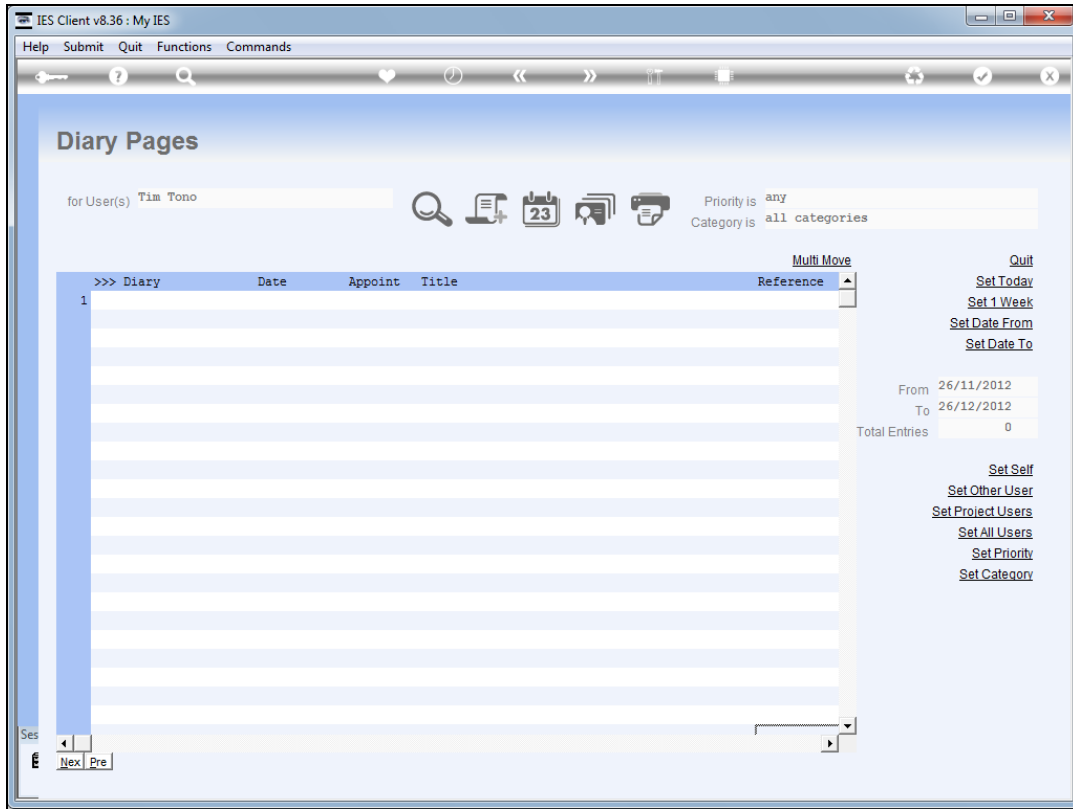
IES Client v8.36 : My IES

Help Submit Quit Functions Commands

Diary Pages

for User(s) Tim Tono

23

Priority is any
Category is all categories

Multi Move

| >>> Diary | Date | Appoint | Title | Reference |
|---|---|---|---|---|
| 1 | | | | |

Quit
Set Today
Set 1 Week
Set Date From
Set Date To

From 26/11/2012
To 26/12/2012
Total Entries 0

Set Self
Set Other User
Set Project Users
Set All Users
Set Priority
Set Category

Ses

Nex Pre